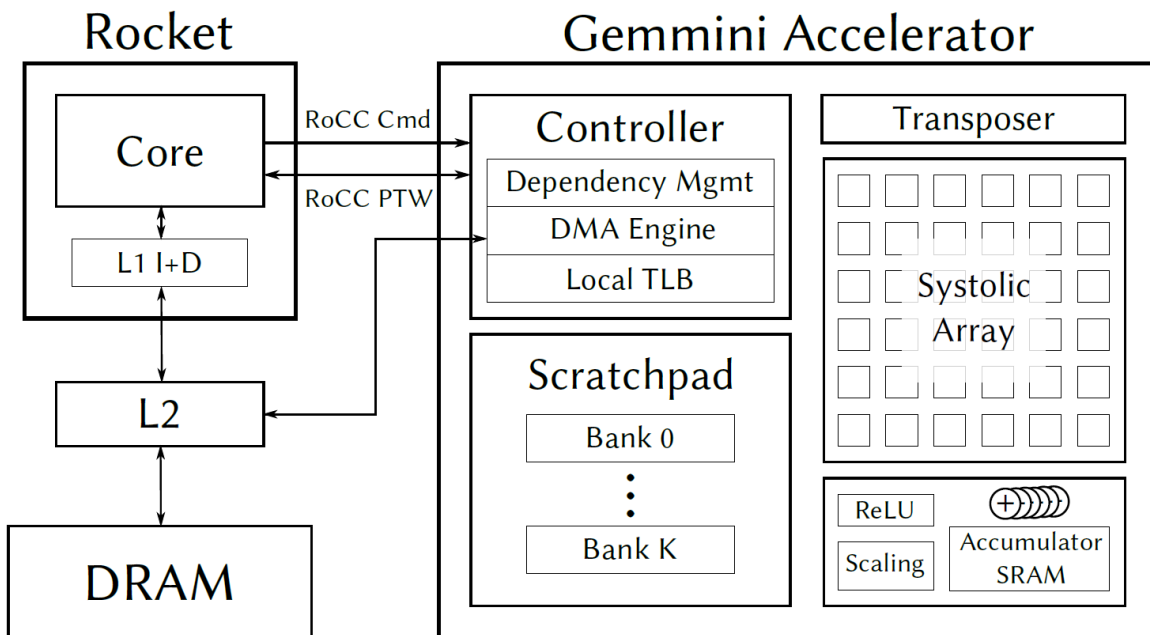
Rocket

Gemmini Accelerator

Core

L1 I+D

RoCC Cmd

RoCC PTW

Controller

Dependency Mgmt

DMA Engine

Local TLB

Transposer

Systolic Array

L2

Scratchpad

Bank 0

⋮

Bank K

DRAM

ReLU

Scaling

+

Accumulator SRAM